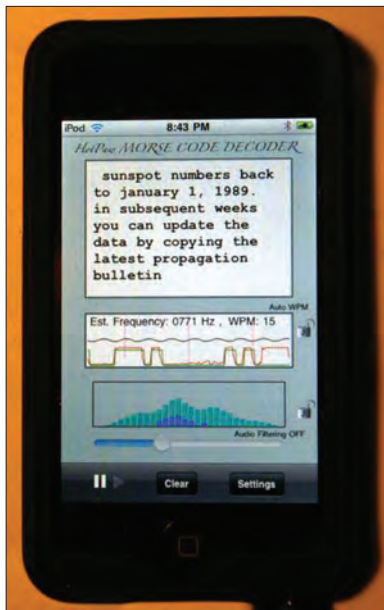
iPod 8:43 PM

HamPlace MORSE CODE DECODER

sunspot numbers back to january 1, 1989. in subsequent weeks you can update the data by copying the latest propagation bulletin

Auto WPM

Est. Frequency: 0771 Hz , WPM: 15

Audio Filtering OFF

Clear

Settings